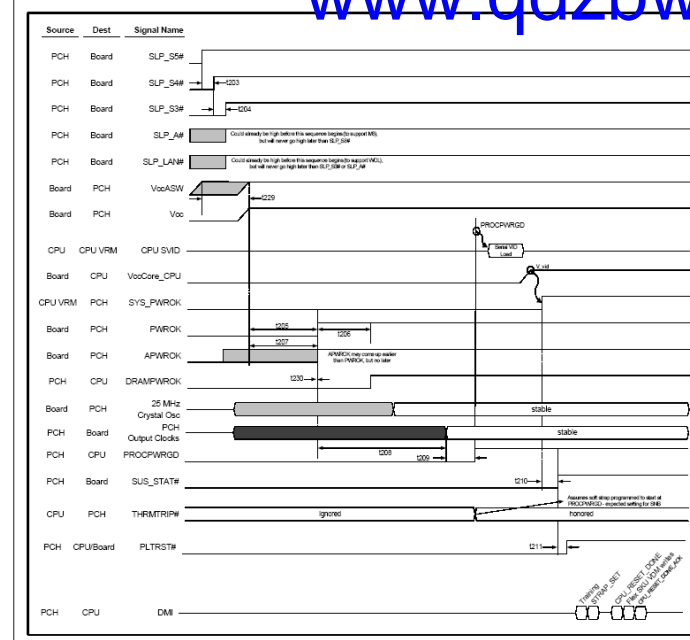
www.qdzbw

| Source | Dest | Signal Name |
|---|---|---|
| PCH | Board | SLP_S5# |
| PCH | Board | SLP_S4# |
| PCH | Board | SLP_S3# |
| PCH | Board | SLP_A# |
| PCH | Board | SLP_LAN# |
| Board | PCH | VccASW |
| Board | PCH | Vcc |
| CPU | CPU VRM | CPU SVID |
| Board | CPU | VccCore_CPU |
| CPU VRM | PCH | SYS_PWROK |
| Board | PCH | PWROK |
| Board | PCH | APWROK |
| PCH | CPU | DRAMPWROK |
| Board | PCH | 25 MHz Crystal Osc |
| PCH | Board | PCH Output Clocks |
| PCH | CPU | PROCPWRGD |
| PCH | Board | SUS_STAT# |
| CPU | PCH | THRMTRIP# |
| PCH | CPU/Board | PLTRST# |
| PCH | CPU | DMI |

t203

t204

Could already be high before this sequence begins (to support M3), but will never go high later than SLP_S3#

Could already be high before this sequence begins (to support WOL), but will never go high later than SLP_S3# or SLP_A#

t229

PROCPWRGD

Serial VID Load

V_vid

t205

t206

t207

APWROK may come up earlier than PWROK, but no later

t230

stable

stable

t208

t209

t210

Assumes soft strap programmed to start at PROCPWRGD - expected setting for SNB

ignored

honored

t211

Training

STRAP_SET

CPU_RESET_DONE

Flex SKU VDM writes

CPU_RESET_DONE_ACK